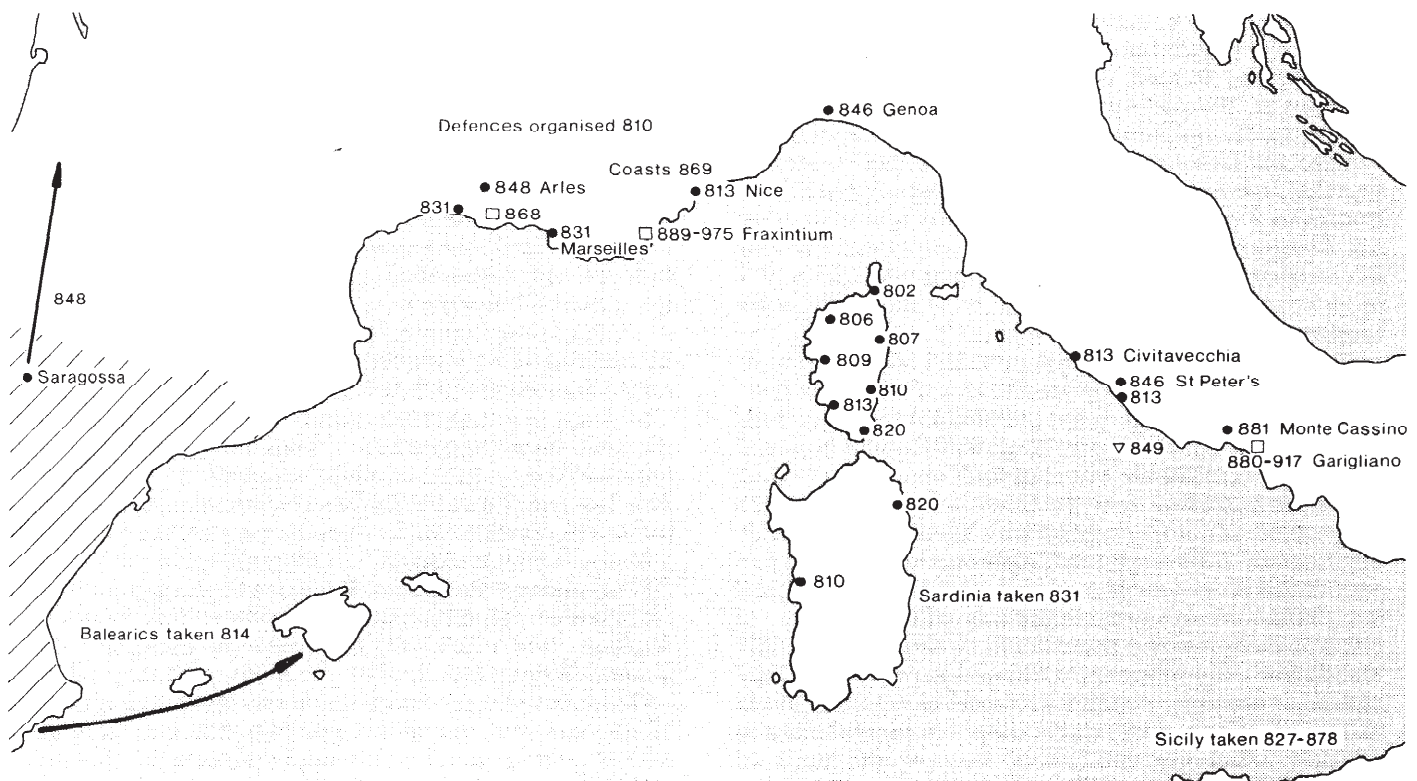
846 Genoa
Defences organised 810
Coasts 869
848 Arles
813 Nice
831
868
831
Marseilles'
889-975 Fraxintium
848
802
806
807
Saragossa
809
813 Civitavecchia
810
846 St Peter's
813
813
820
881 Monte Cassino
849
880-917 Garigliano
820
810
Sardinia taken 831
Balearics taken 814
Sicily taken 827-878